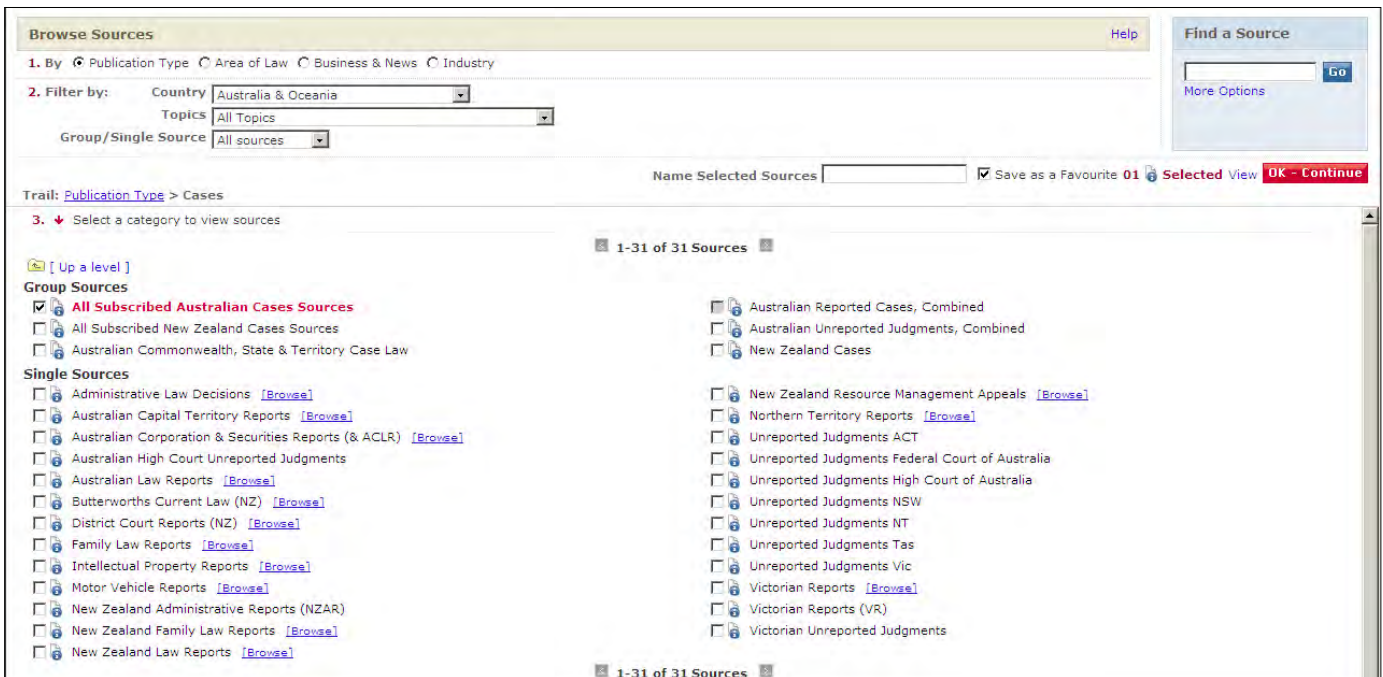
Browse Sources
Help

Find a Source
Go
More Options

1. By Publication Type Area of Law Business & News Industry

2. Filter by: Country Australia & Oceania
Topics All Topics
Group/Single Source All sources

Name Selected Sources
Save as a Favourite 01 Selected View OK - Continue

Trail: Publication Type > Cases

3. Select a category to view sources

1-31 of 31 Sources

[ Up a level ]

Group Sources
All Subscribed Australian Cases Sources
All Subscribed New Zealand Cases Sources
Australian Commonwealth, State & Territory Case Law

Australian Reported Cases, Combined
Australian Unreported Judgments, Combined
New Zealand Cases

Single Sources
Administrative Law Decisions [Browse]
Australian Capital Territory Reports [Browse]
Australian Corporation & Securities Reports (& ACLR) [Browse]
Australian High Court Unreported Judgments
Australian Law Reports [Browse]
Butterworths Current Law (NZ) [Browse]
District Court Reports (NZ) [Browse]
Family Law Reports [Browse]
Intellectual Property Reports [Browse]
Motor Vehicle Reports [Browse]
New Zealand Administrative Reports (NZAR)
New Zealand Family Law Reports [Browse]
New Zealand Law Reports [Browse]

New Zealand Resource Management Appeals [Browse]
Northern Territory Reports [Browse]
Unreported Judgments ACT
Unreported Judgments Federal Court of Australia
Unreported Judgments High Court of Australia
Unreported Judgments NSW
Unreported Judgments NT
Unreported Judgments Tas
Unreported Judgments Vic
Victorian Reports [Browse]
Victorian Reports (VR)
Victorian Unreported Judgments

1-31 of 31 Sources